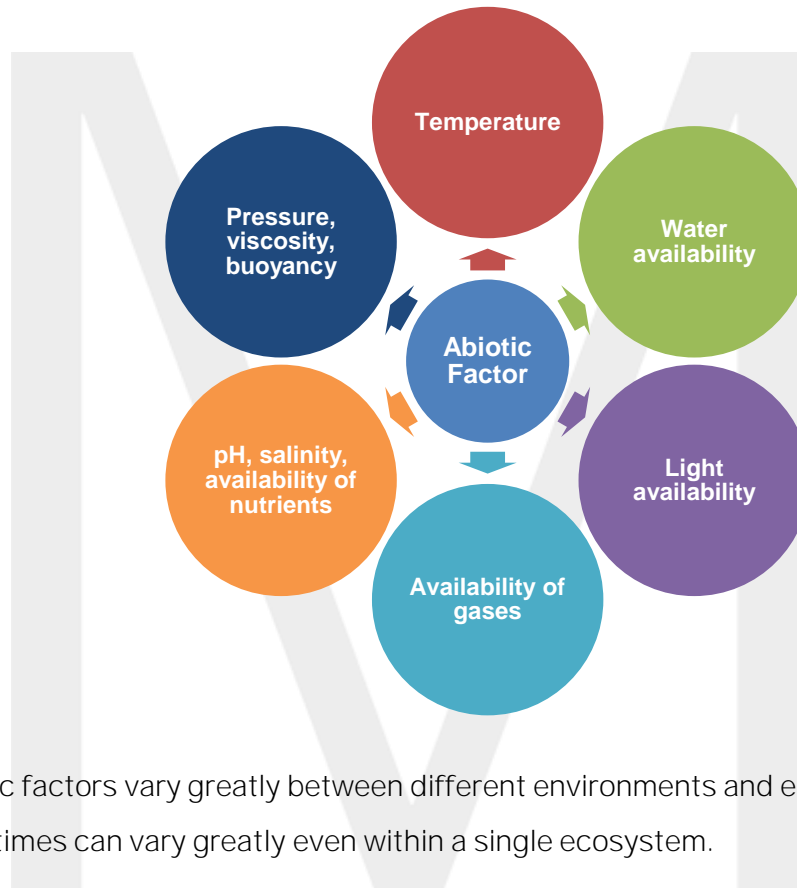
Temperature

Pressure, viscosity, buoyancy

Water availability

Abiotic Factor

pH, salinity, availability of nutrients

Light availability

Availability of gases

c factors vary greatly between different environments and e

times can vary greatly even within a single ecosystem.